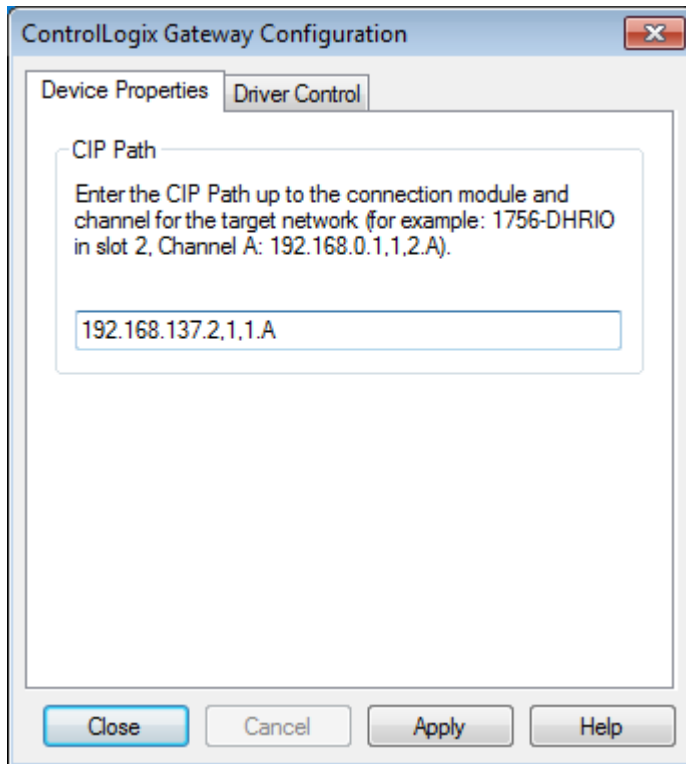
ControlLogix Gateway Configuration

Device Properties | Driver Control

CIP Path

Enter the CIP Path up to the connection module and channel for the target network (for example: 1756-DHRIO in slot 2, Channel A: 192.168.0.1,1,2.A).

192.168.137.2,1,1.A

Close | Cancel | Apply | Help